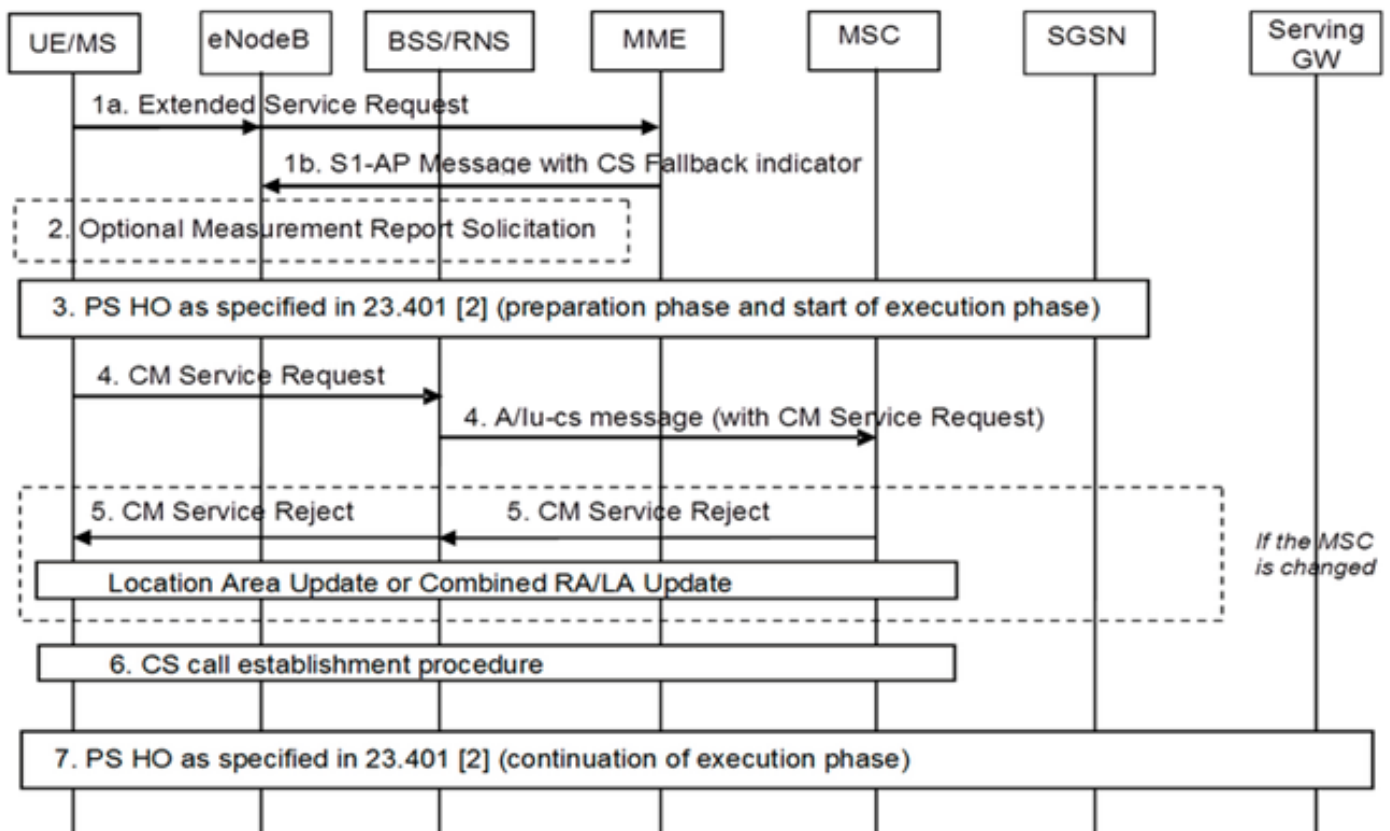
UE/MS
eNodeB
BSS/RNS
MME
MSC
SGSN
Serving GW

1a. Extended Service Request

1b. S1-AP Message with CS Fallback indicator

2. Optional Measurement Report Solicitation

3. PS HO as specified in 23.401 [2] (preparation phase and start of execution phase)

4. CM Service Request

4. A/Iu-cs message (with CM Service Request)

5. CM Service Reject

5. CM Service Reject

If the MSC is changed

Location Area Update or Combined RA/LA Update

6. CS call establishment procedure

7. PS HO as specified in 23.401 [2] (continuation of execution phase)